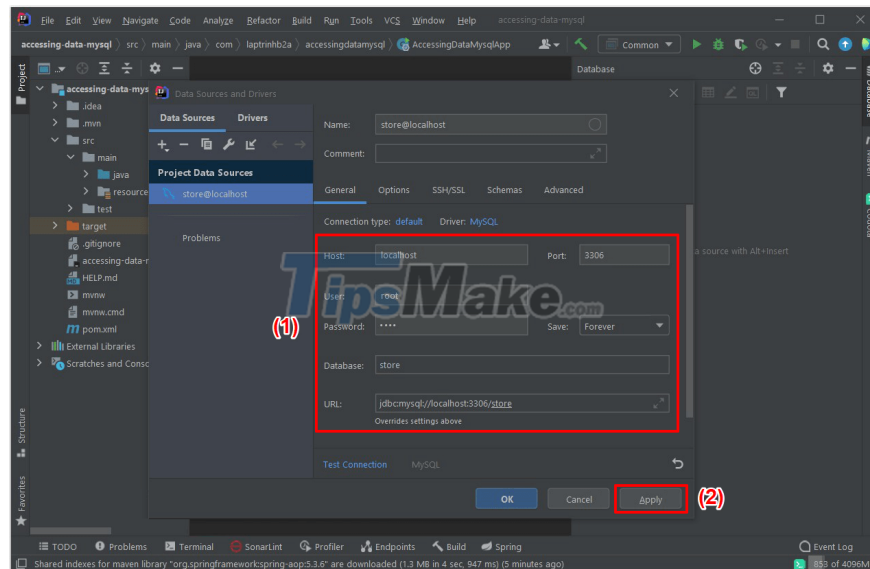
File Edit View Navigate Code Analyze Refactor Build Run Tools VCS Window Help accessing-data-mysql

accessing-data-mysql 〉 src 〉 main 〉 java 〉 com 〉 laptrinhb2a 〉 accessingdatamysql 〉 AccessingDataMysqlApp

Common

Project

accessing-data-mys
.idea
.mvn
src
main
java
resource
test
target
.gitignore
accessing-data-r
HELP.md
mvnw
mvnw.cmd
pom.xml
External Libraries
Scratches and Consc

Database

Data Sources and Drivers

Data Sources Drivers

Project Data Sources

store@localhost

Problems

Name: store@localhost

Comment:

General Options SSH/SSL Schemas Advanced

Connection type: default Driver: MySQL

Host: localhost Port: 3306

User: root

Password: •••• Save: Forever

Database: store

URL: jdbc:mysql://localhost:3306/store

Overrides settings above

Test Connection MySQL

(1)

OK Cancel Apply

(2)

a source with Alt+Insert

TipsMake.com

Structure

Favorites

TODO Problems Terminal SonarLint Profiler Endpoints Build Spring Event Log

Shared indexes for maven library "org.springframework:spring-aop:5.3.6" are downloaded (1.3 MB in 4 sec, 947 ms) (5 minutes ago) 853 of 4096M